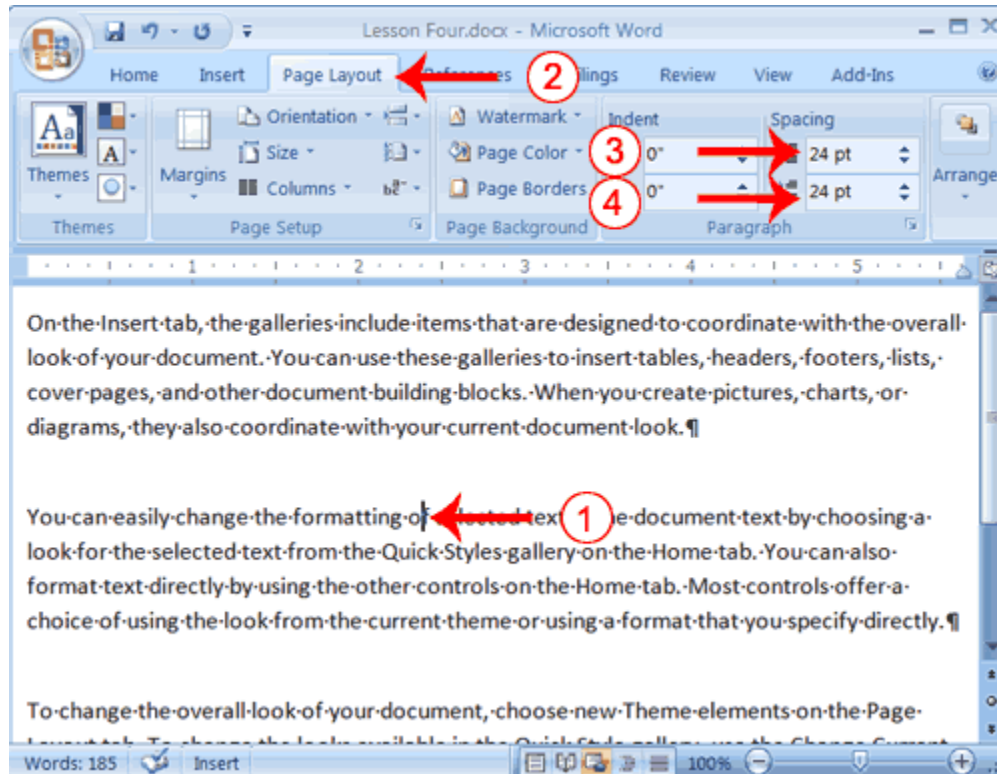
Lesson Four.docx - Microsoft Word

Home Insert Page Layout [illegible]ferences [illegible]ilings Review View Add-Ins

2

Themes Margins Orientation Size Columns Watermark Page Color Page Borders Indent Spacing

3 0" 24 pt

4 0" 24 pt

Arrange

Themes Page Setup Page Background Paragraph

On·the·Insert·tab,·the·galleries·include·items·that·are·designed·to·coordinate·with·the·overall·look·of·your·document.·You·can·use·these·galleries·to·insert·tables,·headers,·footers,·lists,·cover·pages,·and·other·document·building·blocks.·When·you·create·pictures,·charts,·or·diagrams,·they·also·coordinate·with·your·current·document·look.¶

You·can·easily·change·the·formatting·of·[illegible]text·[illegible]e·document·text·by·choosing·a·look·for·the·selected·text·from·the·Quick·Styles·gallery·on·the·Home·tab.·You·can·also·format·text·directly·by·using·the·other·controls·on·the·Home·tab.·Most·controls·offer·a·choice·of·using·the·look·from·the·current·theme·or·using·a·format·that·you·specify·directly.¶

1

To·change·the·overall·look·of·your·document,·choose·new·Theme·elements·on·the·Page·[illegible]

Words: 185 Insert 100%